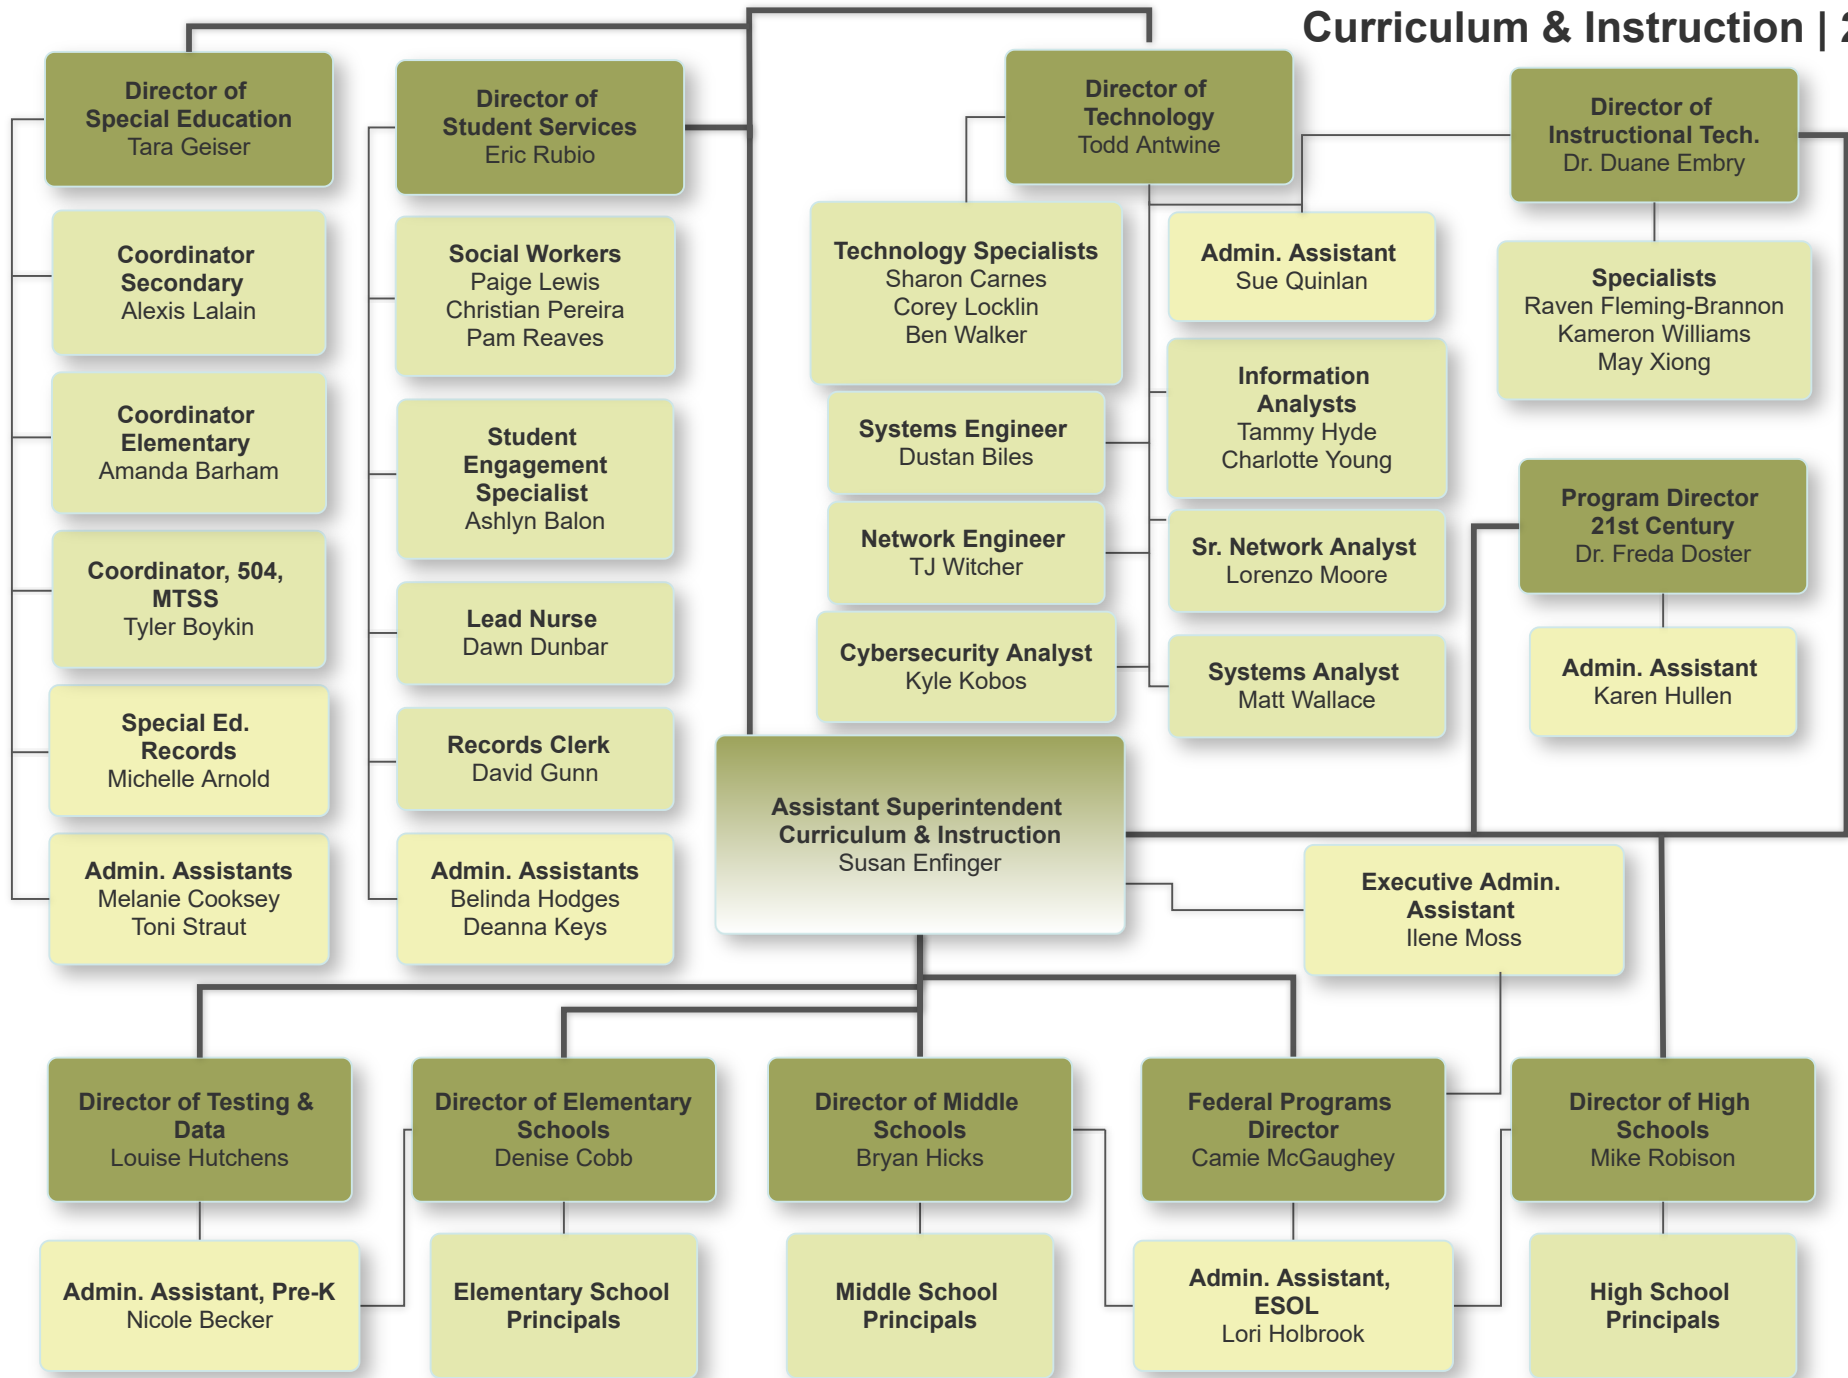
Curriculum & Instruction | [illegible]

Director of Special Education
Tara Geiser

Coordinator Secondary
Alexis Lalain

Coordinator Elementary
Amanda Barham

Coordinator, 504, MTSS
Tyler Boykin

Special Ed. Records
Michelle Arnold

Admin. Assistants
Melanie Cooksey
Toni Straut

Director of Student Services
Eric Rubio

Social Workers
Paige Lewis
Christian Pereira
Pam Reaves

Student Engagement Specialist
Ashlyn Balon

Lead Nurse
Dawn Dunbar

Records Clerk
David Gunn

Admin. Assistants
Belinda Hodges
Deanna Keys

Director of Technology
Todd Antwine

Technology Specialists
Sharon Carnes
Corey Locklin
Ben Walker

Systems Engineer
Dustan Biles

Network Engineer
TJ Witcher

Cybersecurity Analyst
Kyle Kobos

Admin. Assistant
Sue Quinlan

Information Analysts
Tammy Hyde
Charlotte Young

Sr. Network Analyst
Lorenzo Moore

Systems Analyst
Matt Wallace

Director of Instructional Tech.
Dr. Duane Embry

Specialists
Raven Fleming-Brannon
Kameron Williams
May Xiong

Program Director 21st Century
Dr. Freda Doster

Admin. Assistant
Karen Hullen

Assistant Superintendent Curriculum & Instruction
Susan Enfinger

Executive Admin. Assistant
Ilene Moss

Director of Testing & Data
Louise Hutchens

Admin. Assistant, Pre-K
Nicole Becker

Director of Elementary Schools
Denise Cobb

Elementary School Principals

Director of Middle Schools
Bryan Hicks

Middle School Principals

Federal Programs Director
Camie McGaughey

Admin. Assistant, ESOL
Lori Holbrook

Director of High Schools
Mike Robison

High School Principals